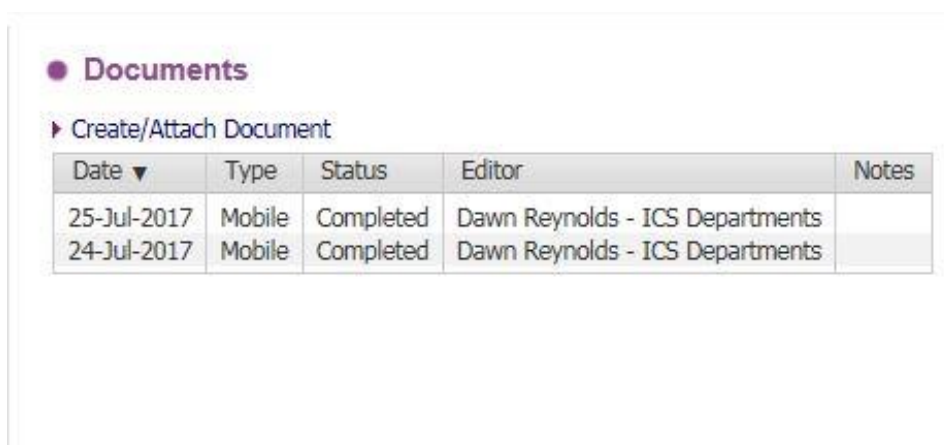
Documents

Create/Attach Document

| Date ▼ | Type | Status | Editor | Notes |
|---|---|---|---|---|
| 25-Jul-2017 | Mobile | Completed | Dawn Reynolds - ICS Departments | |
| 24-Jul-2017 | Mobile | Completed | Dawn Reynolds - ICS Departments | |